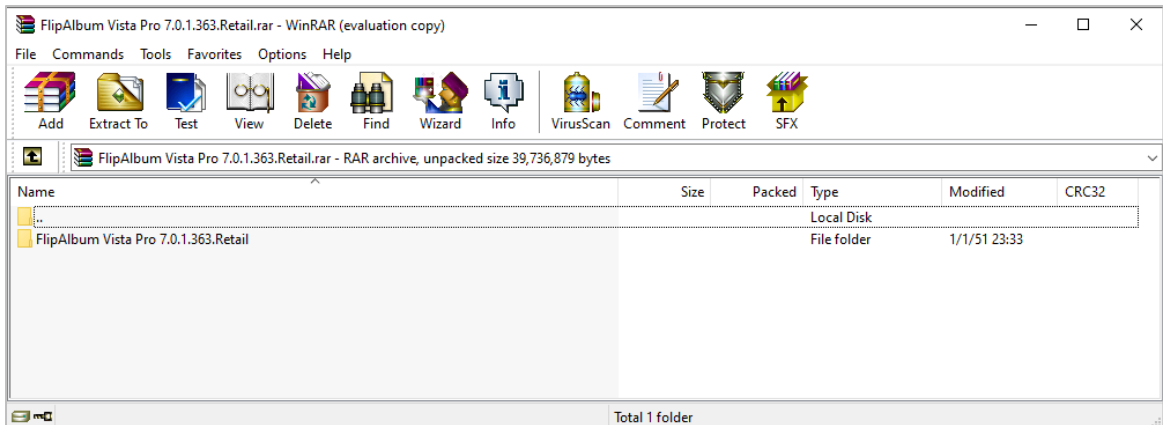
FlipAlbum Vista Pro 7.0.1.363.Retail.rar - WinRAR (evaluation copy)

File Commands Tools Favorites Options Help

Add Extract To Test View Delete Find Wizard Info VirusScan Comment Protect SFX

FlipAlbum Vista Pro 7.0.1.363.Retail.rar - RAR archive, unpacked size 39,736,879 bytes

| Name | Size | Packed | Type | Modified | CRC32 |
|---|---|---|---|---|---|
| .. | | | Local Disk | | |
| FlipAlbum Vista Pro 7.0.1.363.Retail | | | File folder | 1/1/51 23:33 | |

Total 1 folder